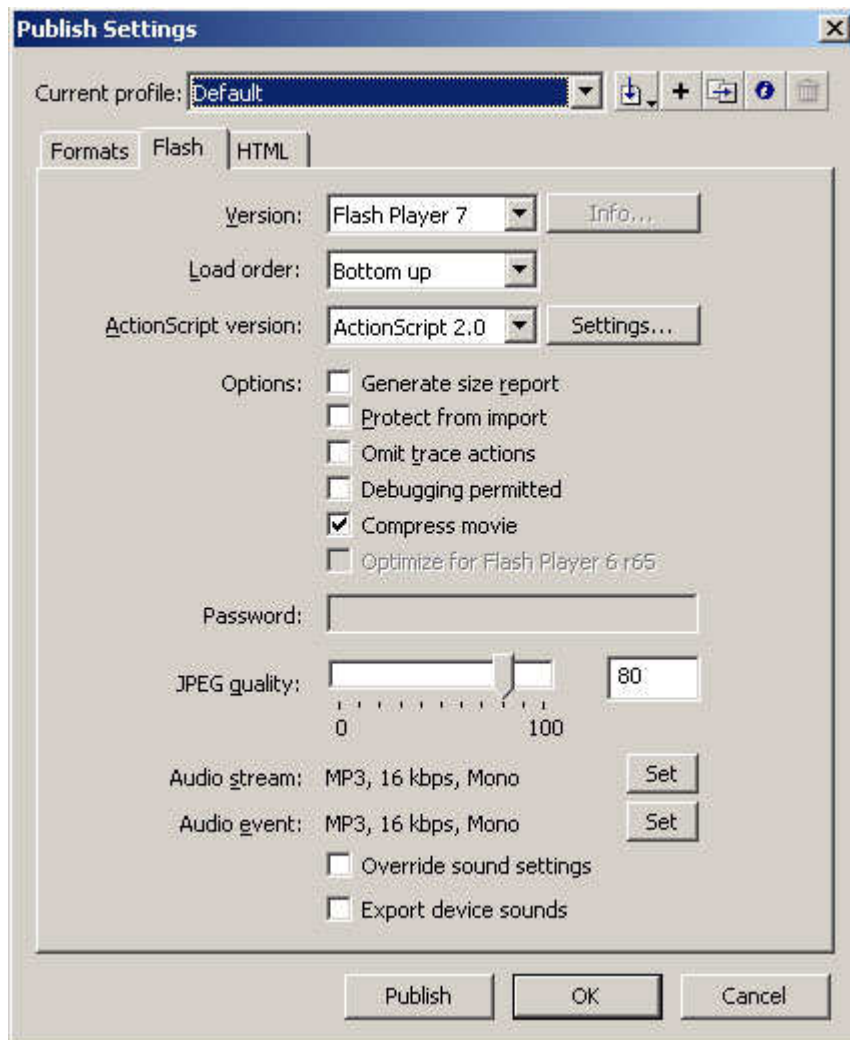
Publish Settings

Current profile: Default

Formats | Flash | HTML

Version: Flash Player 7 | Info...

Load order: Bottom up

ActionScript version: ActionScript 2.0 | Settings...

Options:
Generate size report
Protect from import
Omit trace actions
Debugging permitted
☑ Compress movie
Optimize for Flash Player 6 r65

Password:

JPEG quality: 80

0 100

Audio stream: MP3, 16 kbps, Mono | Set

Audio event: MP3, 16 kbps, Mono | Set

Override sound settings
Export device sounds

Publish | OK | Cancel